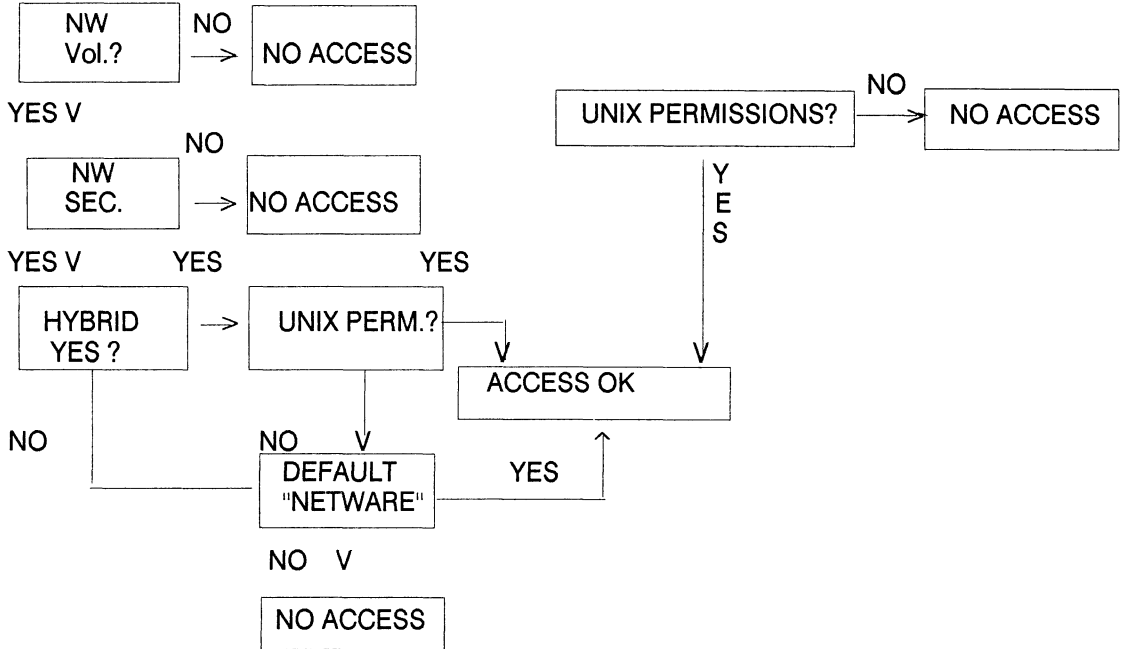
NW Vol.?

NO

NO ACCESS

YES V

NO

NW SEC.

NO ACCESS

YES V

YES

YES

HYBRID YES ?

UNIX PERM.?

V

V

ACCESS OK

UNIX PERMISSIONS?

NO

NO ACCESS

Y
E
S

NO

NO

V

DEFAULT "NETWARE"

YES

NO V

NO ACCESS